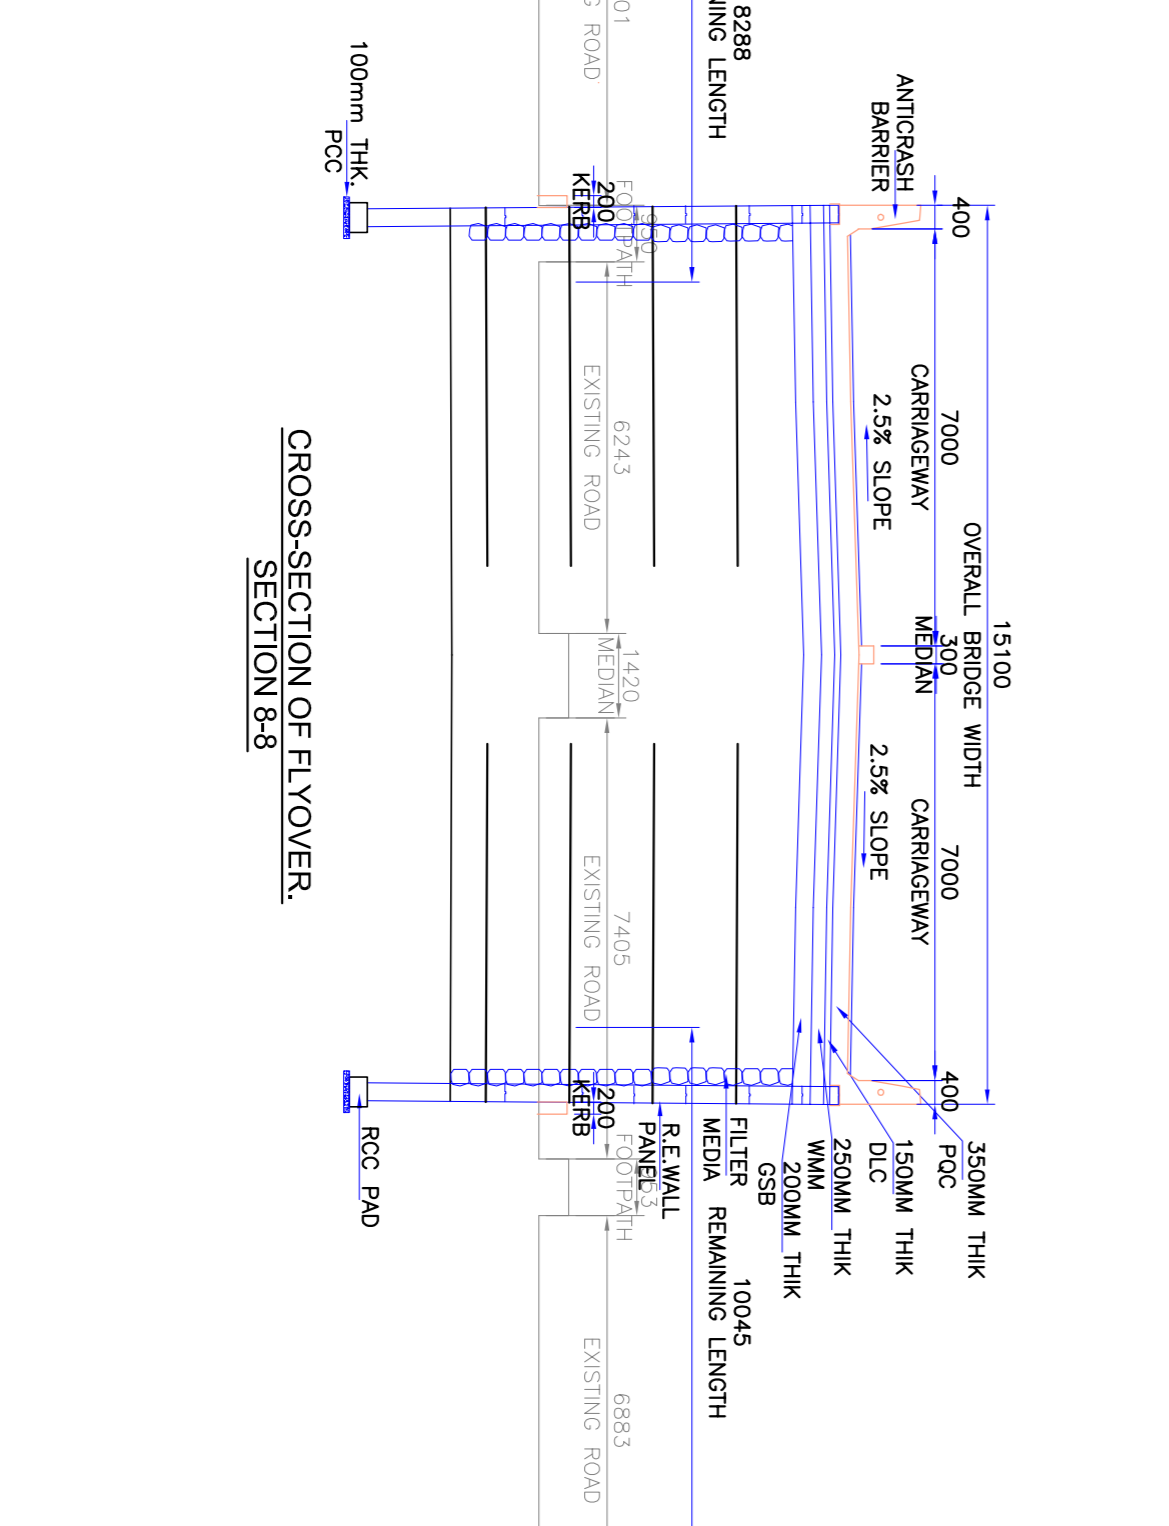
15100
OVERALL BRIDGE WIDTH
400
ANTICRASH BARRIER
7000
CARRIAGEWAY
2.5% SLOPE
300
MEDIAN
7000
CARRIAGEWAY
2.5% SLOPE
400
350MM THIK
PQC
150MM THIK
DLC
250MM THIK
WMM
200MM THIK
GSB
FILTER
MEDIA
10045
REMAINING LENGTH
R.E.WALL
PANEL
8288
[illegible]ING LENGTH
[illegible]01
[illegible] ROAD
100mm THK.
PCC
200
KERB
FOOTPATH
950
6243
EXISTING ROAD
1420
MEDIAN
7405
EXISTING ROAD
200
KERB
FOOTPATH
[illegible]53
6883
EXISTING ROAD
RCC PAD
CROSS-SECTION OF FLYOVER.
SECTION 8-8